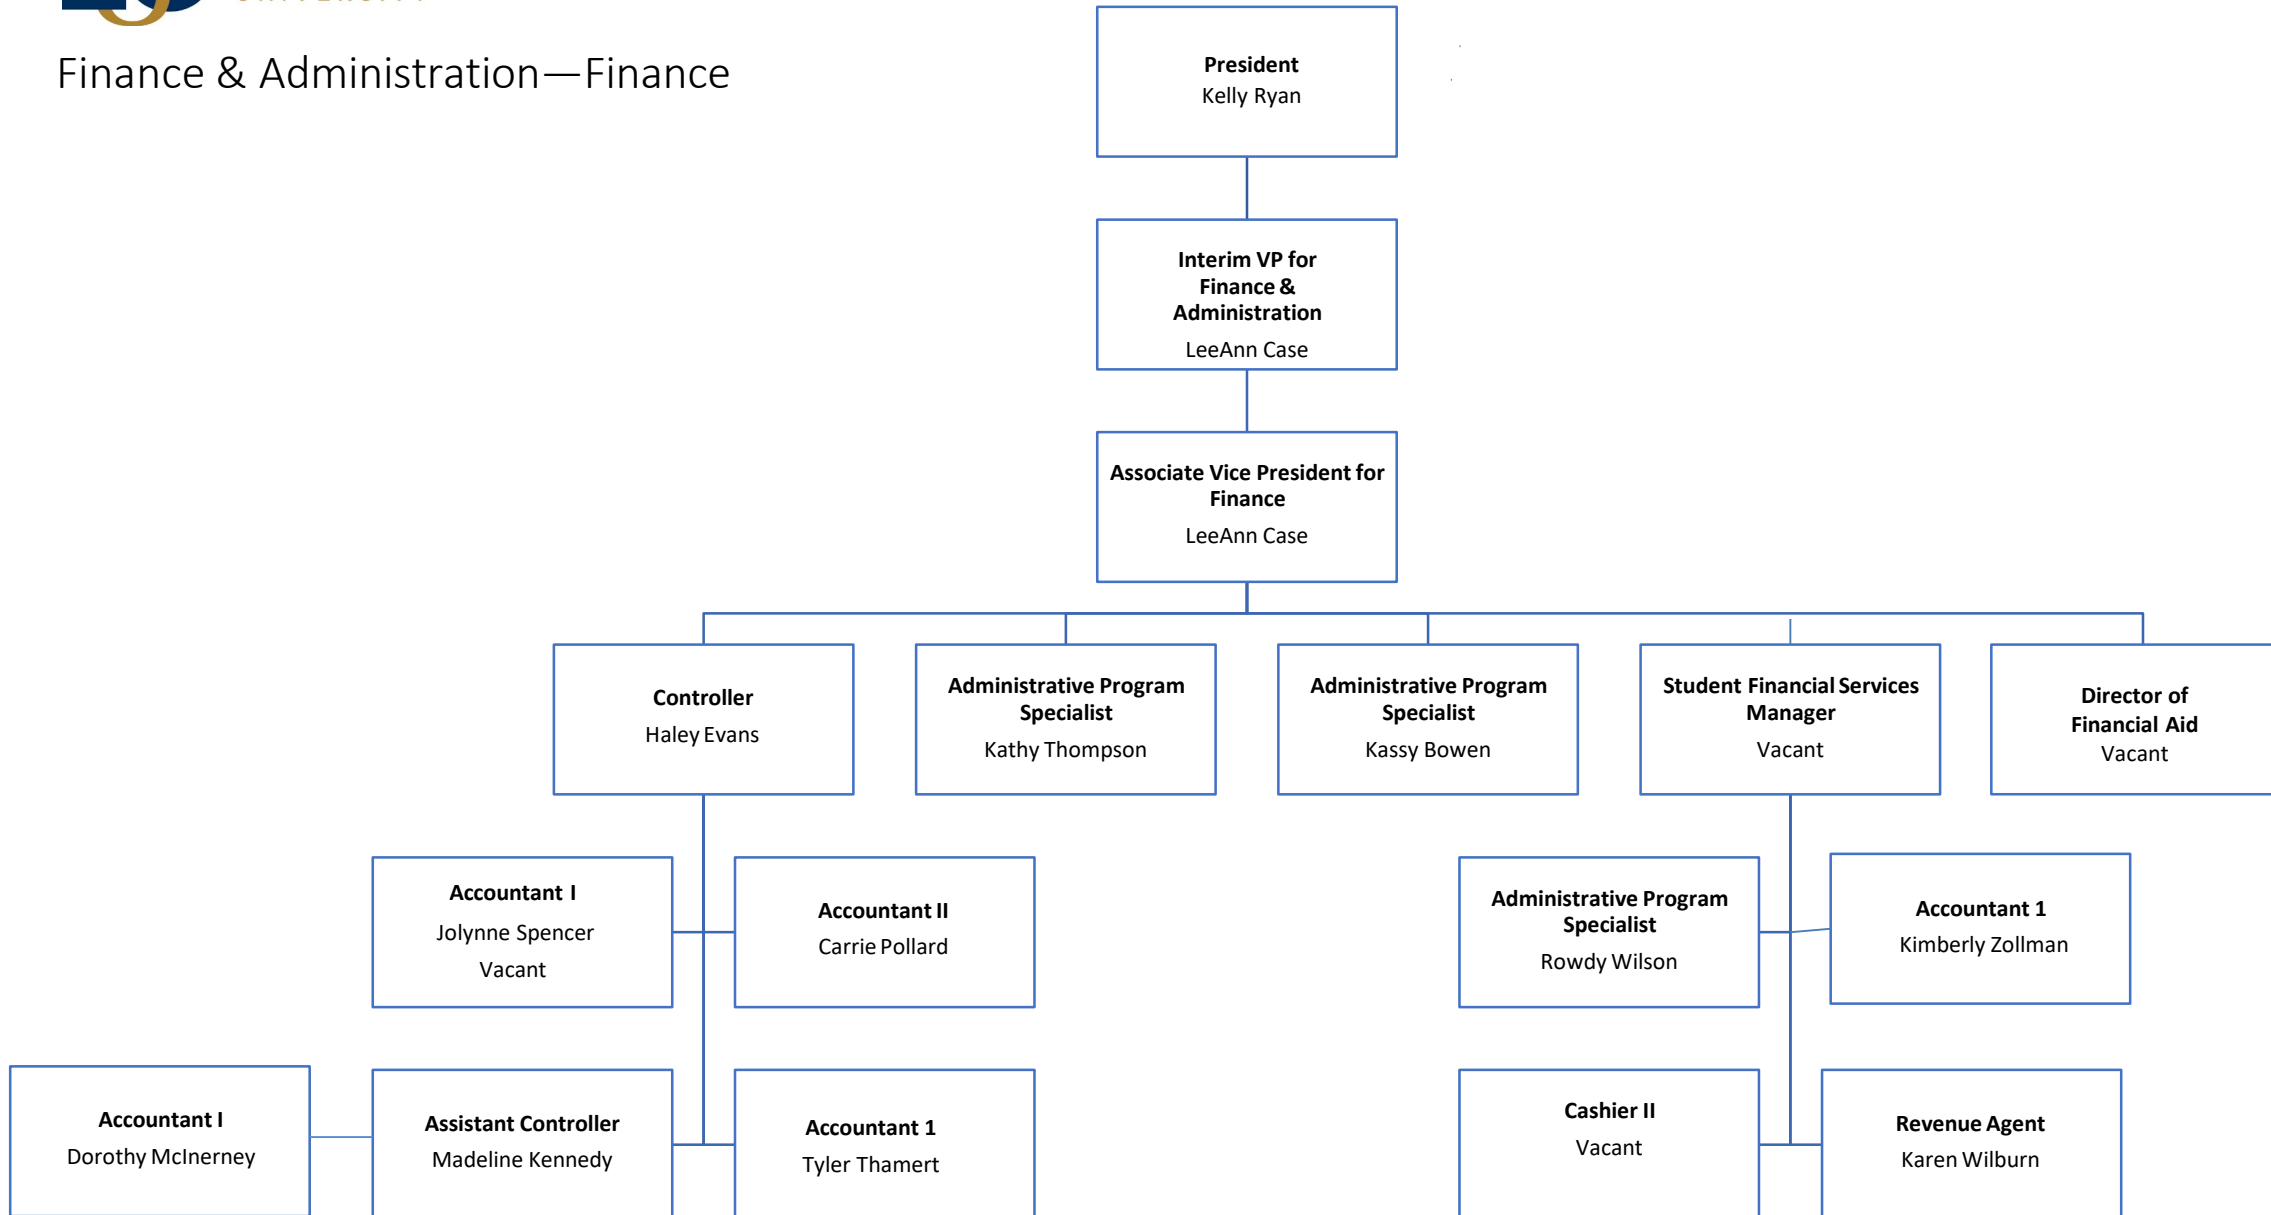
Finance & Administration—Finance

**President**
Kelly Ryan

**Interim VP for Finance & Administration**
LeeAnn Case

**Associate Vice President for Finance**
LeeAnn Case

**Controller**
Haley Evans

**Administrative Program Specialist**
Kathy Thompson

**Administrative Program Specialist**
Kassy Bowen

**Student Financial Services Manager**
Vacant

**Director of Financial Aid**
Vacant

**Accountant I**
Jolynne Spencer
Vacant

**Accountant II**
Carrie Pollard

**Administrative Program Specialist**
Rowdy Wilson

**Accountant 1**
Kimberly Zollman

**Accountant I**
Dorothy McInerney

**Assistant Controller**
Madeline Kennedy

**Accountant 1**
Tyler Thamert

**Cashier II**
Vacant

**Revenue Agent**
Karen Wilburn